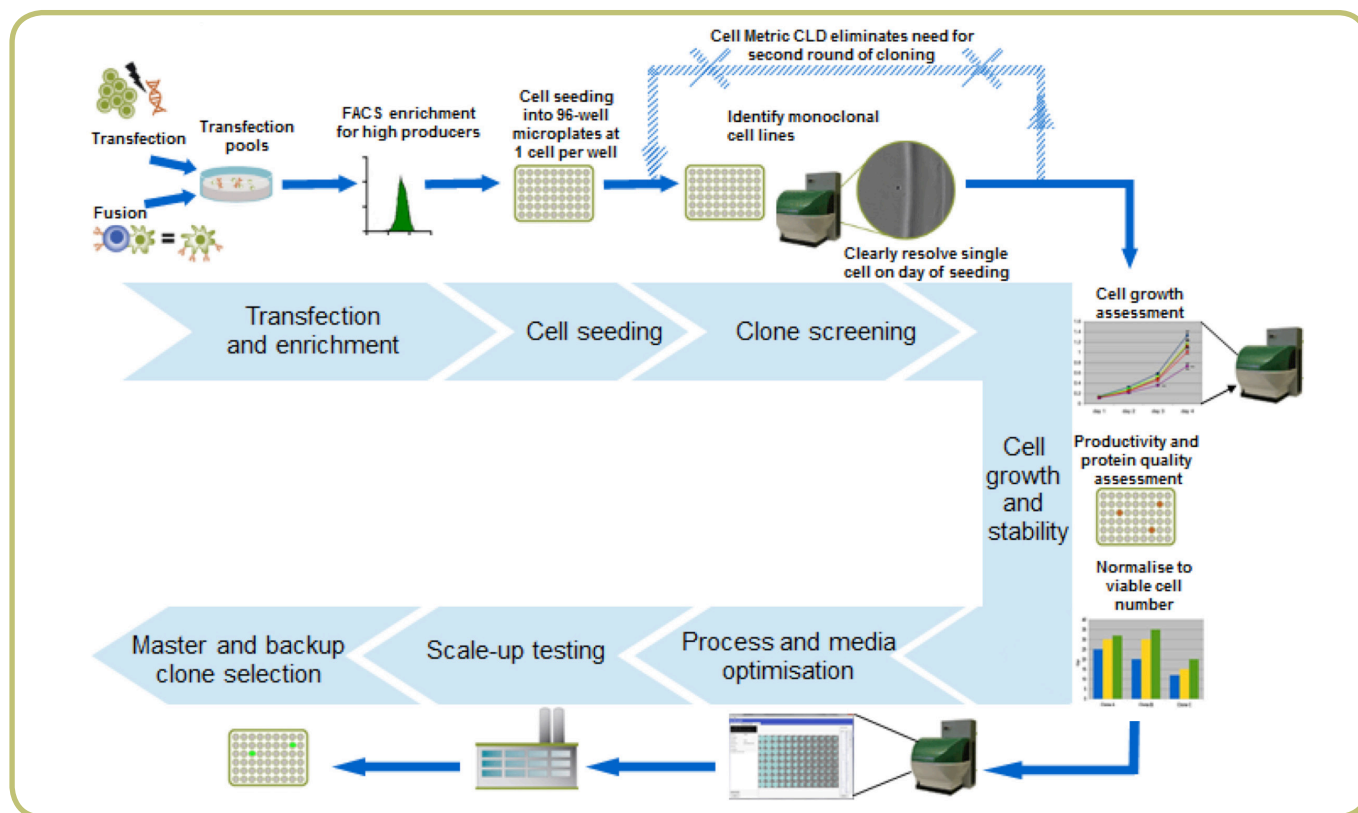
Cell Metric CLD eliminates need for second round of cloning

Transfection

Transfection pools

Fusion

FACS enrichment for high producers

Cell seeding into 96-well microplates at 1 cell per well

Identify monoclonal cell lines

Clearly resolve single cell on day of seeding

Transfection and enrichment

Cell seeding

Clone screening

Cell growth assessment

Cell growth and stability

Productivity and protein quality assessment

Normalise to viable cell number

Master and backup clone selection

Scale-up testing

Process and media optimisation